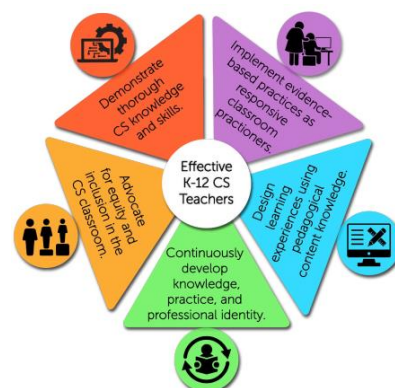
Effective K-12 CS Teachers

Demonstrate thorough CS knowledge and skills.

Implement evidence-based practices as responsive classroom practioners.

Design learning experiences using pedagogical content knowledge.

Continuously develop knowledge, practice, and professional identity.

Advocate for equity and inclusion in the CS classroom.